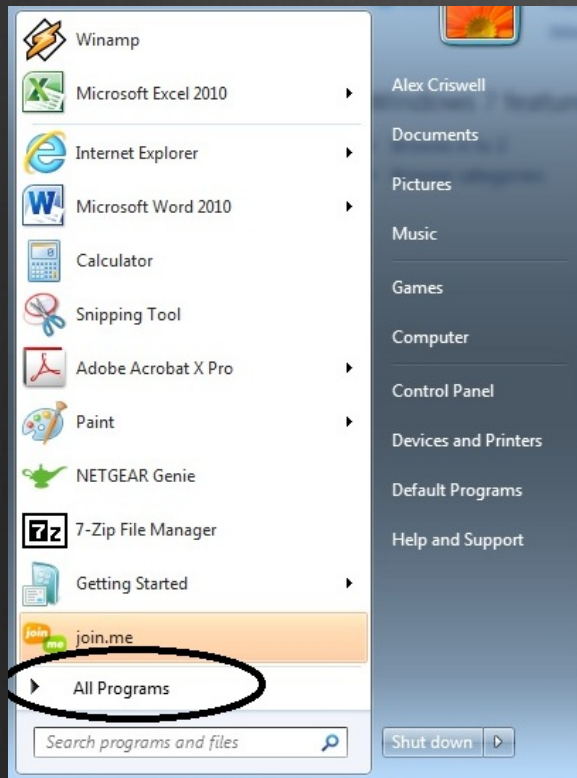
Winamp
Microsoft Excel 2010
Internet Explorer
Microsoft Word 2010
Calculator
Snipping Tool
Adobe Acrobat X Pro
Paint
NETGEAR Genie
7-Zip File Manager
Getting Started
join.me
All Programs
Search programs and files

Alex Criswell
Documents
Pictures
Music
Games
Computer
Control Panel
Devices and Printers
Default Programs
Help and Support
Shut down